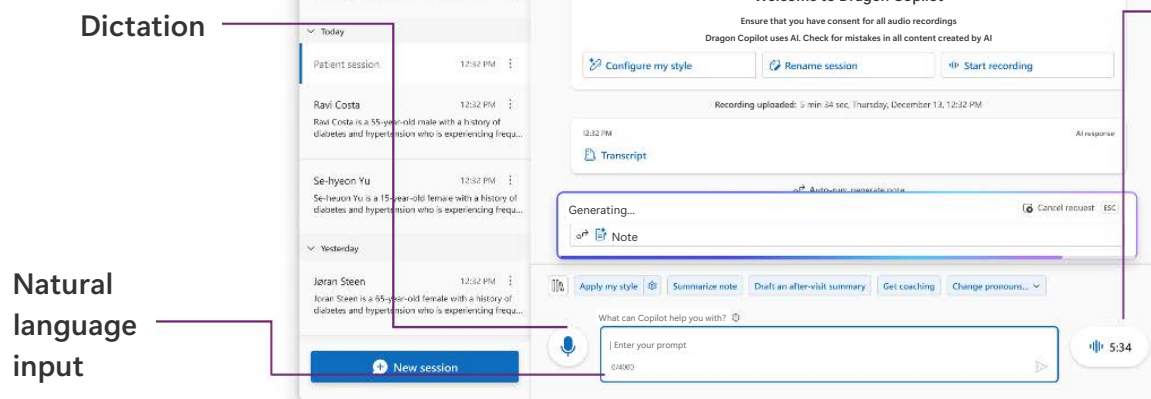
Dictation

Natural language input

Welcome to Dragon Copilot
Ensure that you have consent for all audio recordings
Dragon Copilot uses AI. Check for mistakes in all content created by AI

Configure my style
Rename session
Start recording

Today
Patient session 12:32 PM

Ravi Costa 12:32 PM
Ravi Costa is a 55-year-old male with a history of diabetes and hypertension who is experiencing frequ...

Se-hyeon Yu 12:32 PM
Se-hyeon Yu is a 15-year-old female with a history of diabetes and hypertension who is experiencing frequ...

Yesterday
Jøran Steen 12:32 PM
Jøran Steen is a 65-year-old female with a history of diabetes and hypertension who is experiencing frequ...

New session

Recording uploaded: 5 min 34 sec, Thursday, December 13, 12:32 PM

12:32 PM
AI response
Transcript

Auto-run: generate note

Generating...
Cancel request ESC
Note

Apply my style
Summarize note
Draft an after-visit summary
Get coaching
Change pronouns...

What can Copilot help you with?
Enter your prompt
0/4000

5:34